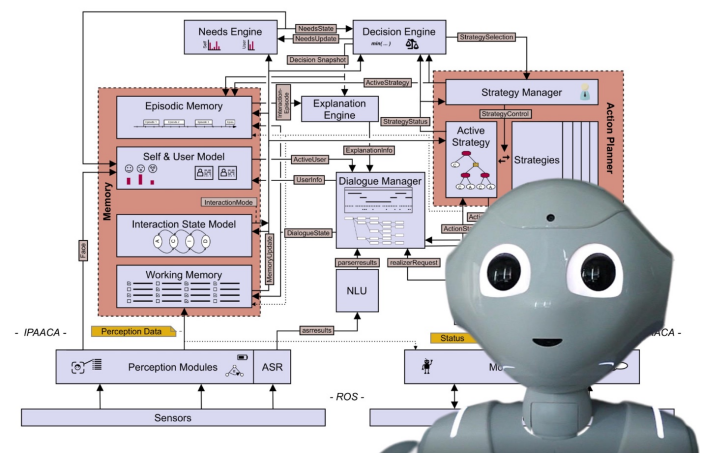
Needs Engine

NeedsState

NeedsUpdate

Decision Engine

min(...)

StrategySelection

Decision Snapshot

ActiveStrategy

Explanation Engine

StrategyStatus

Strategy Manager

StrategyControl

Action Planner

Episodic Memory

Memory

Self & User Model

ActiveUser

ExplanationInfo

Active Strategy

Strategies

UserInfo

Dialogue Manager

InteractionMode

Interaction State Model

DialogueState

MemoryUpdate

Working Memory

ActionState

parserresults

realizerRequest

NLU

Face

- IPAACA -

Perception Data

asrresults

Status

- IPAACA -

Perception Modules

ASR

- ROS -

Sensors